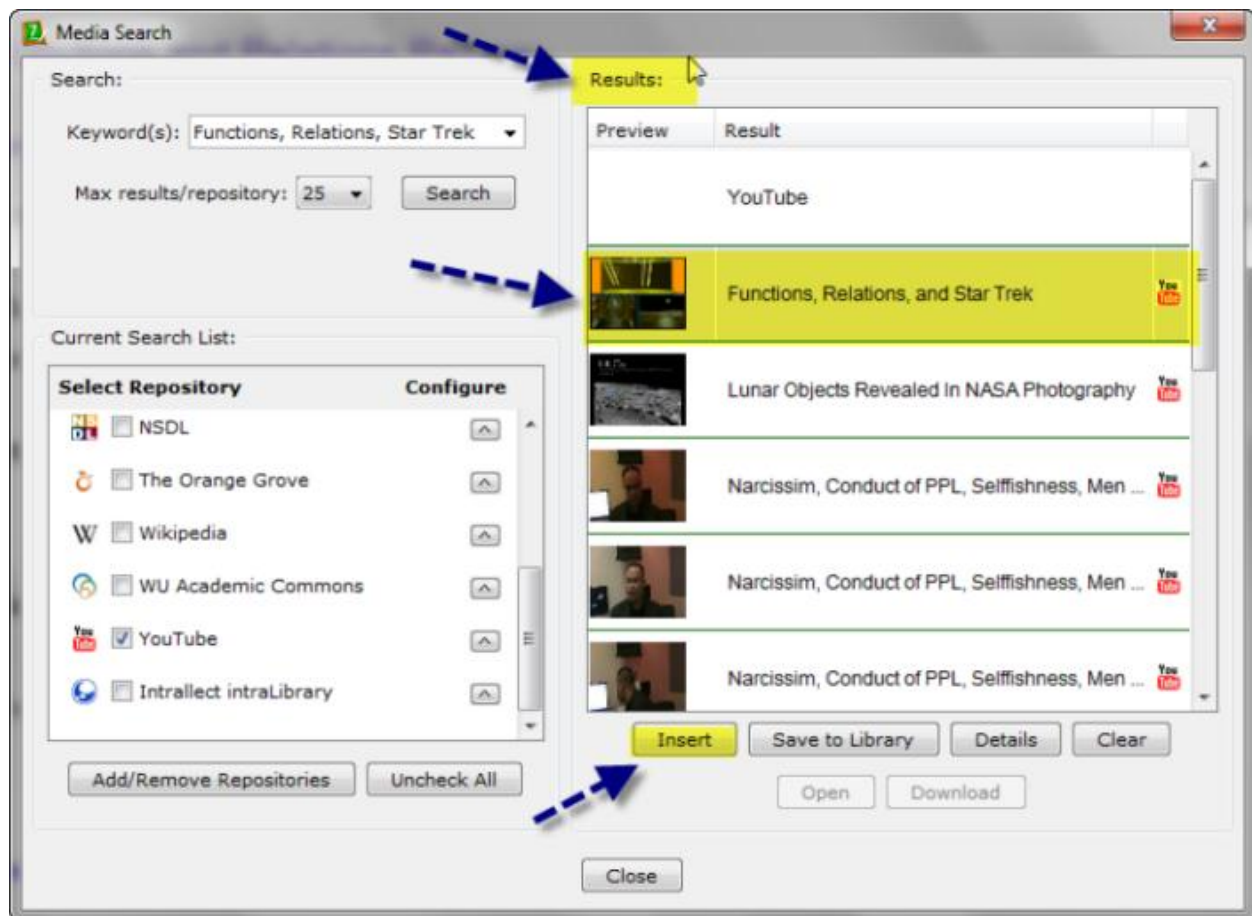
Media Search

Search:

Keyword(s): Functions, Relations, Star Trek

Max results/repository: 25

Search

Current Search List:

| Select Repository | Configure |
|---|---|
| NSDL | |
| The Orange Grove | |
| Wikipedia | |
| WU Academic Commons | |
| YouTube | |
| Intrallect intraLibrary | |

Add/Remove Repositories

Uncheck All

Results:

| Preview | Result |
|---|---|
| | YouTube |
| | Functions, Relations, and Star Trek |
| | Lunar Objects Revealed In NASA Photography |
| | Narcissim, Conduct of PPL, Selffishness, Men ... |
| | Narcissim, Conduct of PPL, Selffishness, Men ... |
| | Narcissim, Conduct of PPL, Selffishness, Men ... |

Insert

Save to Library

Details

Clear

Open

Download

Close